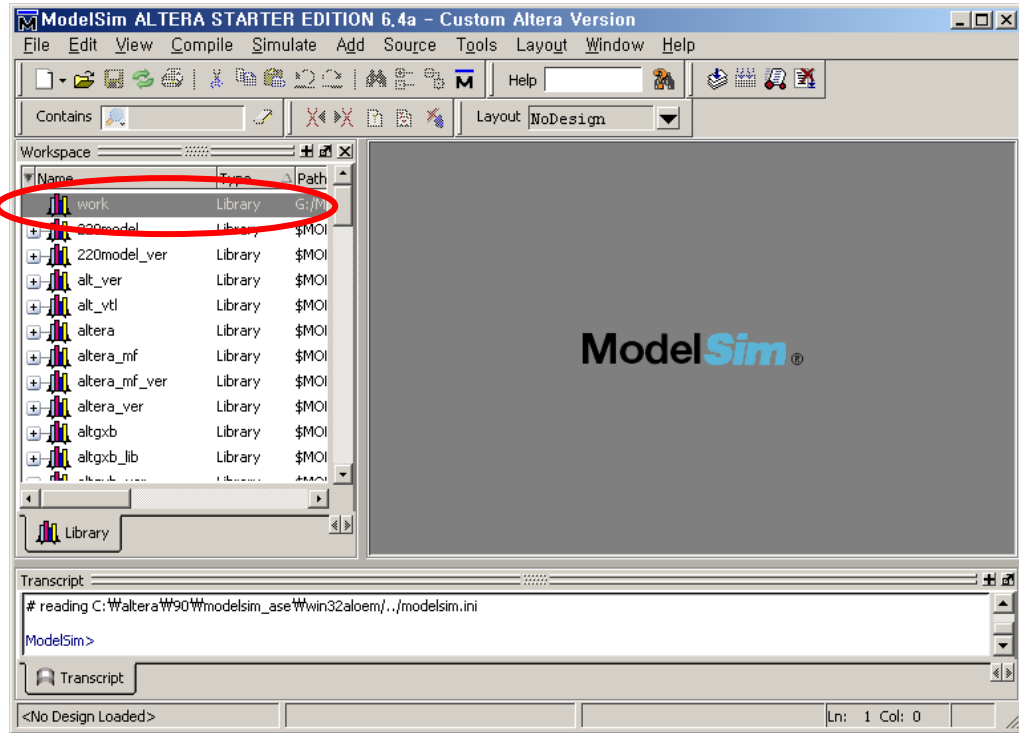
ModelSim ALTERA STARTER EDITION 6.4a - Custom Altera Version

File Edit View Compile Simulate Add Source Tools Layout Window Help

Help

Contains

Layout NoDesign

Workspace

| Name | Type | Path |
|---|---|---|
| work | Library | G:/M |
| 220model | Library | $MOI |
| 220model_ver | Library | $MOI |
| alt_ver | Library | $MOI |
| alt_vtl | Library | $MOI |
| altera | Library | $MOI |
| altera_mf | Library | $MOI |
| altera_mf_ver | Library | $MOI |
| altera_ver | Library | $MOI |
| altgxb | Library | $MOI |
| altgxb_lib | Library | $MOI |

Library

ModelSim®

Transcript

# reading C:₩altera₩90₩modelsim_ase₩win32aloem/../modelsim.ini

ModelSim>

Transcript

<No Design Loaded>

Ln: 1 Col: 0